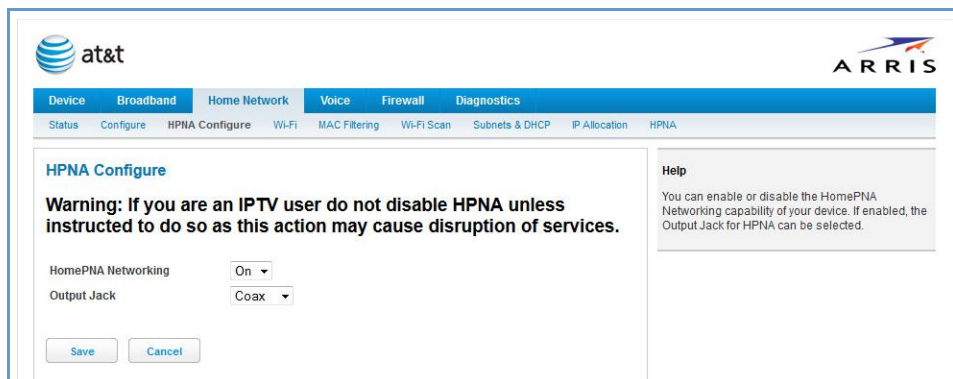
at&t

ARRIS

Device Broadband Home Network Voice Firewall Diagnostics

Status Configure HPNA Configure Wi-Fi MAC Filtering Wi-Fi Scan Subnets & DHCP IP Allocation HPNA

HPNA Configure

Warning: If you are an IPTV user do not disable HPNA unless instructed to do so as this action may cause disruption of services.

HomePNA Networking On

Output Jack Coax

Save Cancel

Help

You can enable or disable the HomePNA Networking capability of your device. If enabled, the Output Jack for HPNA can be selected.